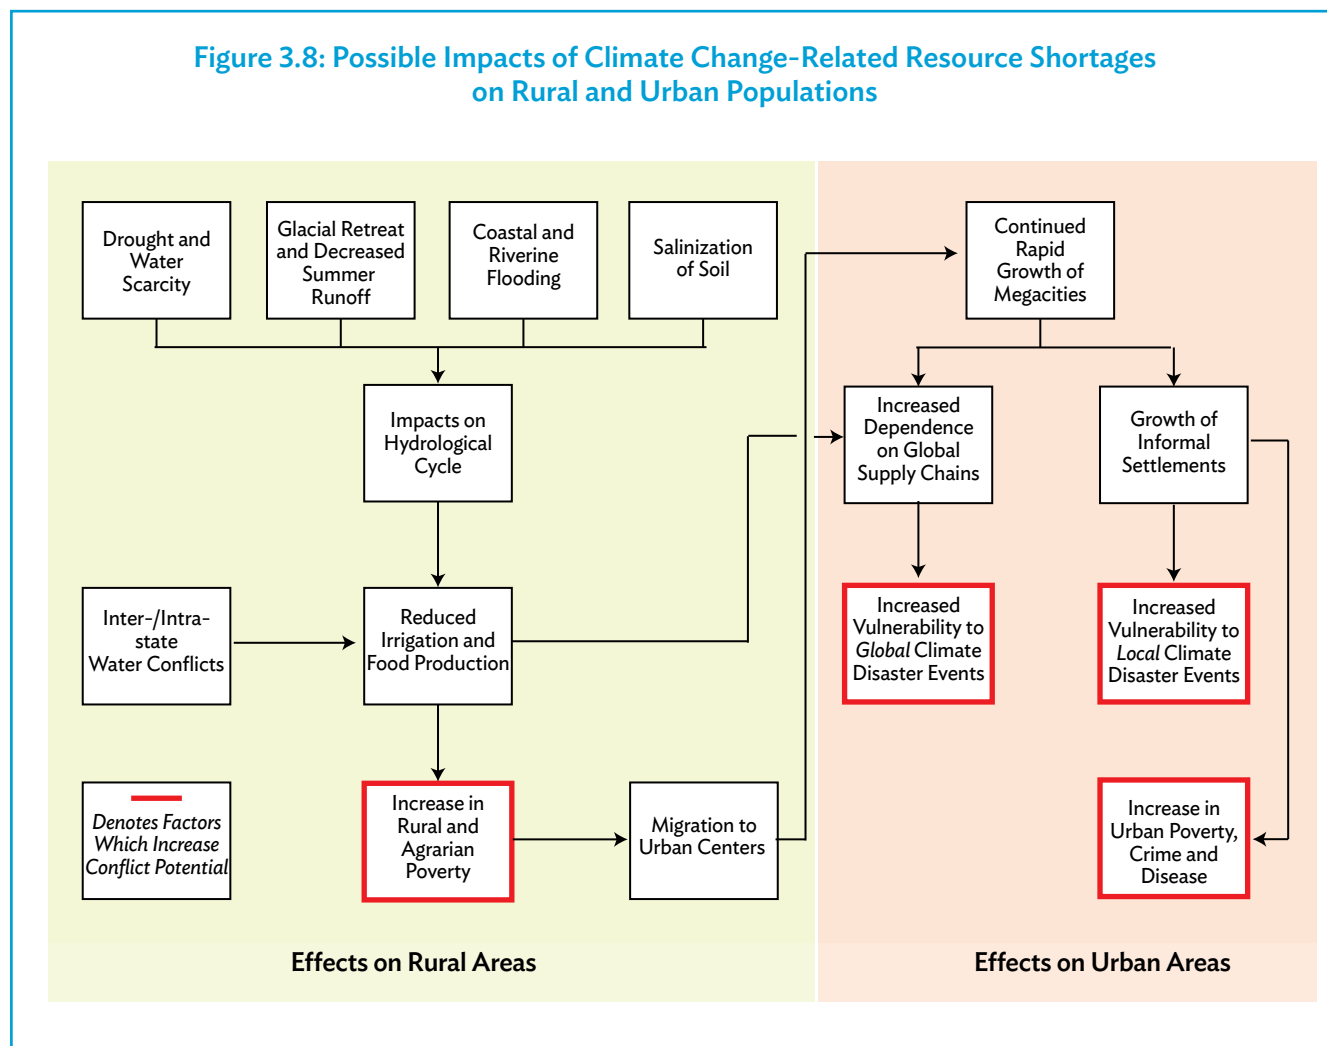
Figure 3.8: Possible Impacts of Climate Change-Related Resource Shortages on Rural and Urban Populations

Drought and Water Scarcity

Glacial Retreat and Decreased Summer Runoff

Coastal and Riverine Flooding

Salinization of Soil

Impacts on Hydrological Cycle

Inter-/Intra-state Water Conflicts

Reduced Irrigation and Food Production

Denotes Factors Which Increase Conflict Potential

Increase in Rural and Agrarian Poverty

Migration to Urban Centers

Continued Rapid Growth of Megacities

Increased Dependence on Global Supply Chains

Growth of Informal Settlements

Increased Vulnerability to Global Climate Disaster Events

Increased Vulnerability to Local Climate Disaster Events

Increase in Urban Poverty, Crime and Disease

Effects on Rural Areas

Effects on Urban Areas